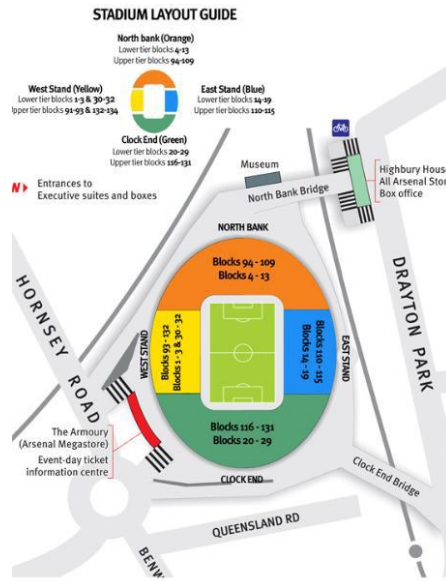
STADIUM LAYOUT GUIDE

North bank (Orange)
Lower tier blocks 4-13
Upper tier blocks 94-109

West Stand (Yellow)
Lower tier blocks 1-3 & 30-32
Upper tier blocks 91-93 & 132-134

East Stand (Blue)
Lower tier blocks 14-19
Upper tier blocks 110-115

Clock End (Green)
Lower tier blocks 20-29
Upper tier blocks 116-131

Entrances to Executive suites and boxes

Museum

North Bank Bridge

Highbury House
All Arsenal Stor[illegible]
Box office

NORTH BANK

Blocks 94 - 109
Blocks 4 - 13

WEST STAND

Blocks 91 - 93 & 132 - 134
Blocks 1 - 3 & 30 - 32

Blocks 110 - 115
Blocks 14 - 19

EAST STAND

Blocks 116 - 131
Blocks 20 - 29

CLOCK END

HORNSEY ROAD

DRAYTON PARK

The Armoury
(Arsenal Megastore)
Event-day ticket information centre

Clock End Bridge

QUEENSLAND RD

BEN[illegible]